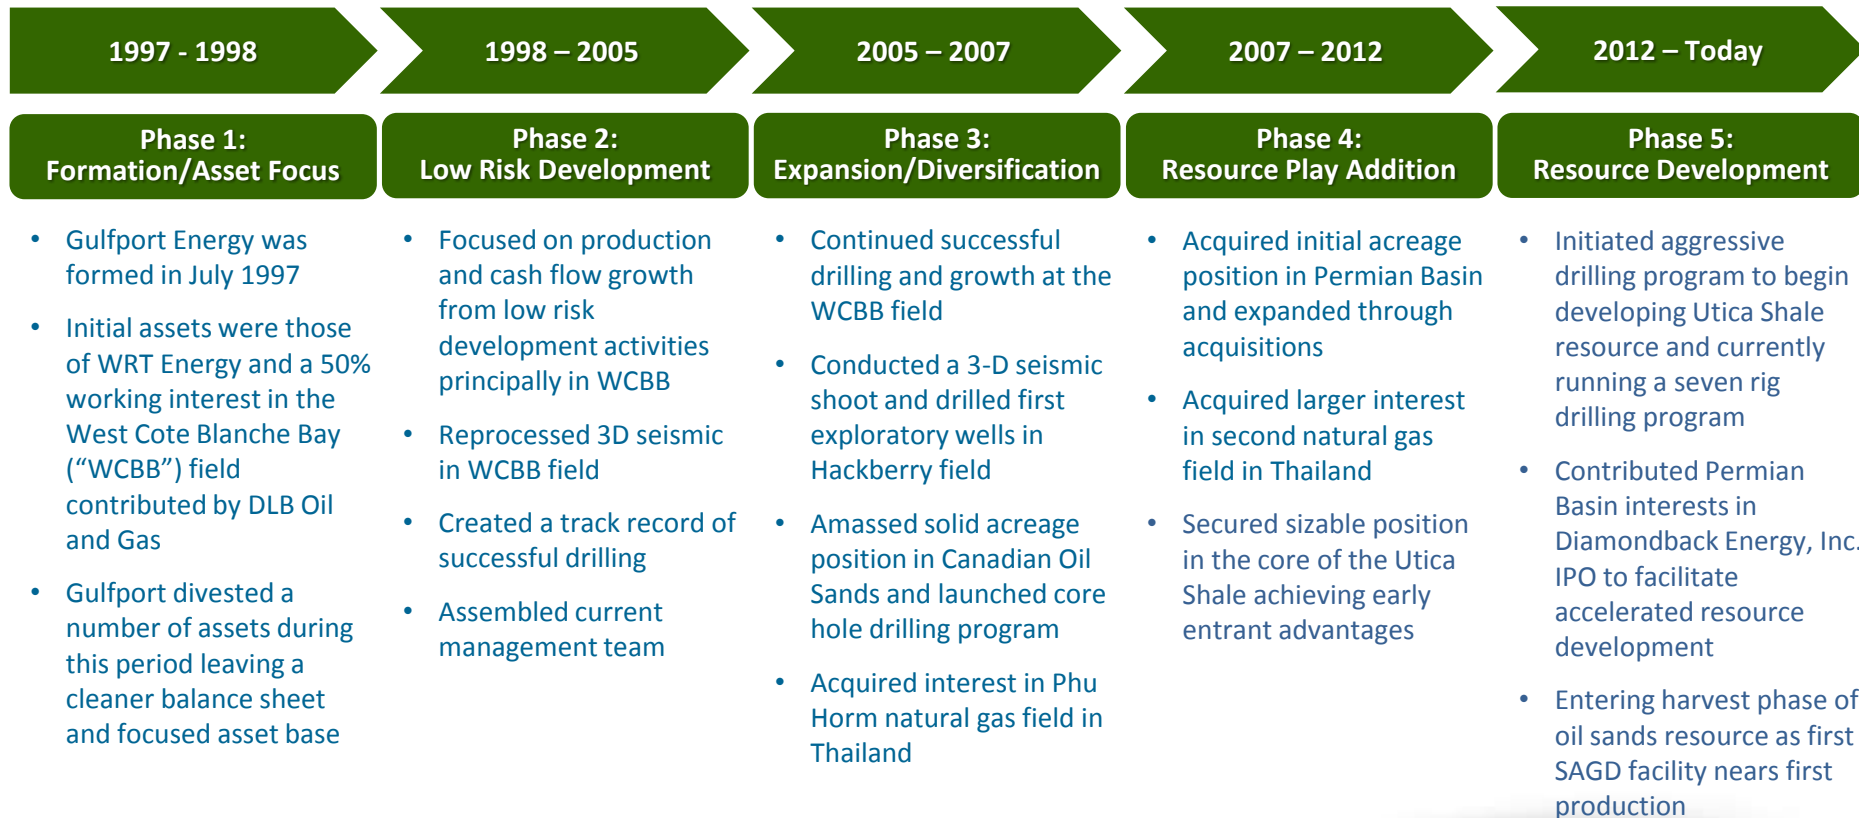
1997 - 1998

1998 – 2005

2005 – 2007

2007 – 2012

2012 – Today

Phase 1:
Formation/Asset Focus

- Gulfport Energy was formed in July 1997
- Initial assets were those of WRT Energy and a 50% working interest in the West Cote Blanche Bay ("WCBB") field contributed by DLB Oil and Gas
- Gulfport divested a number of assets during this period leaving a cleaner balance sheet and focused asset base

Phase 2:
Low Risk Development

- Focused on production and cash flow growth from low risk development activities principally in WCBB
- Reprocessed 3D seismic in WCBB field
- Created a track record of successful drilling
- Assembled current management team

Phase 3:
Expansion/Diversification

- Continued successful drilling and growth at the WCBB field
- Conducted a 3-D seismic shoot and drilled first exploratory wells in Hackberry field
- Amassed solid acreage position in Canadian Oil Sands and launched core hole drilling program
- Acquired interest in Phu Horm natural gas field in Thailand

Phase 4:
Resource Play Addition

- Acquired initial acreage position in Permian Basin and expanded through acquisitions
- Acquired larger interest in second natural gas field in Thailand
- Secured sizable position in the core of the Utica Shale achieving early entrant advantages

Phase 5:
Resource Development

- Initiated aggressive drilling program to begin developing Utica Shale resource and currently running a seven rig drilling program
- Contributed Permian Basin interests in Diamondback Energy, Inc. IPO to facilitate accelerated resource development
- Entering harvest phase of oil sands resource as first SAGD facility nears first production